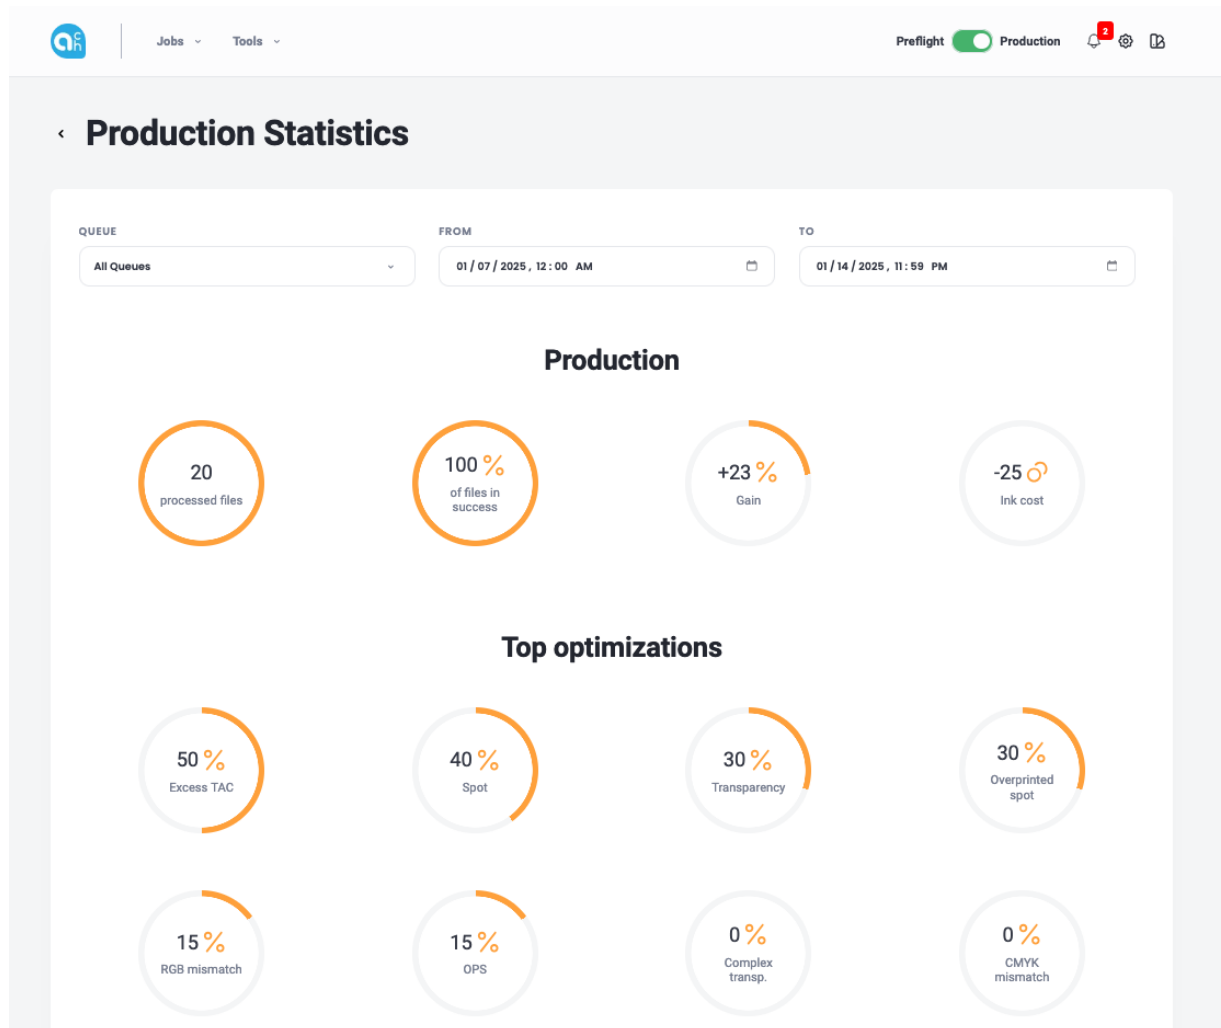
Jobs Tools

Preflight Production 2

Production Statistics

QUEUE
All Queues

FROM
01 / 07 / 2025 , 12 : 00 AM

TO
01 / 14 / 2025 , 11 : 59 PM

Production

20
processed files

100 %
of files in success

+23 %
Gain

-25
Ink cost

Top optimizations

50 %
Excess TAC

40 %
Spot

30 %
Transparency

30 %
Overprinted spot

15 %
RGB mismatch

15 %
OPS

0 %
Complex transp.

0 %
CMYK mismatch